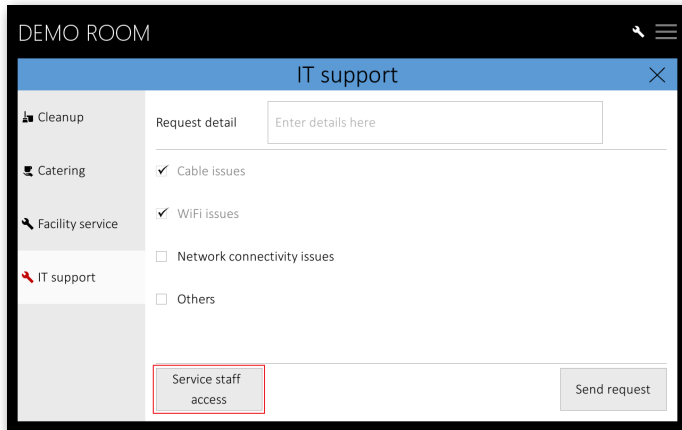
DEMO ROOM

IT support

Cleanup

Catering

Facility service

IT support

Request detail Enter details here

✓ Cable issues

✓ WiFi issues

☐ Network connectivity issues

☐ Others

Service staff access

Send request